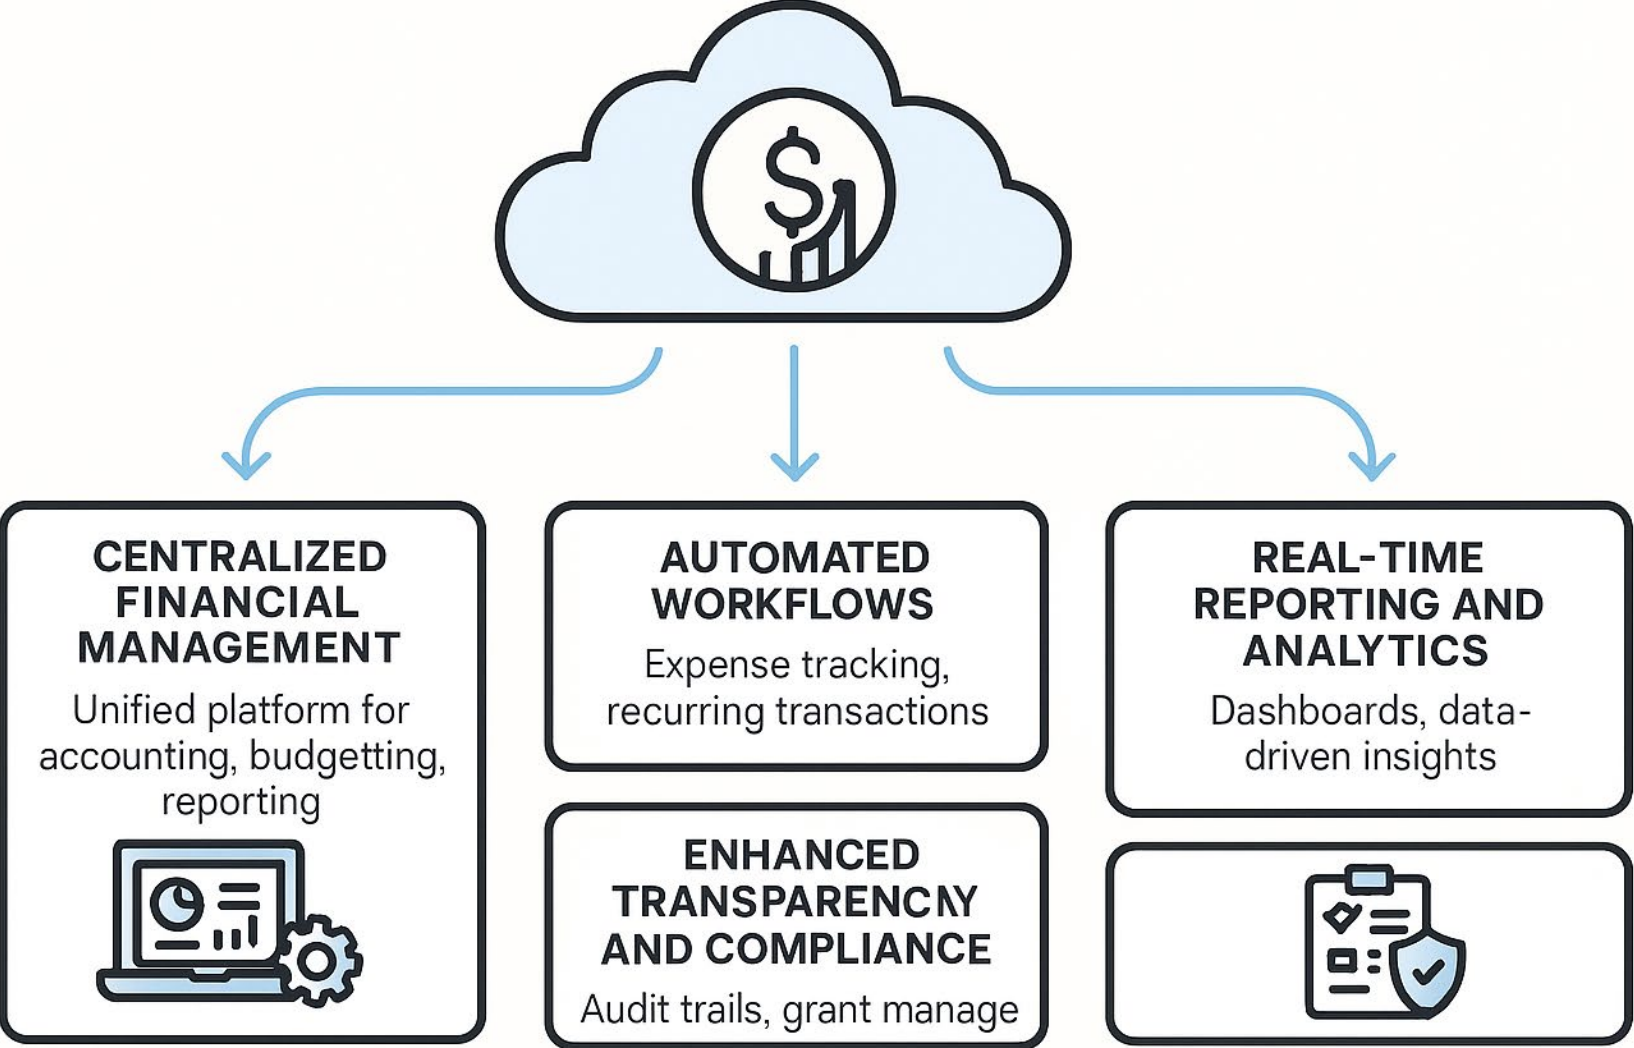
CENTRALIZED FINANCIAL MANAGEMENT

Unified platform for accounting, budgetting, reporting

AUTOMATED WORKFLOWS

Expense tracking, recurring transactions

REAL-TIME REPORTING AND ANALYTICS

Dashboards, data-driven insights

ENHANCED TRANSPARENCNY AND COMPLIANCE

Audit trails, grant manage